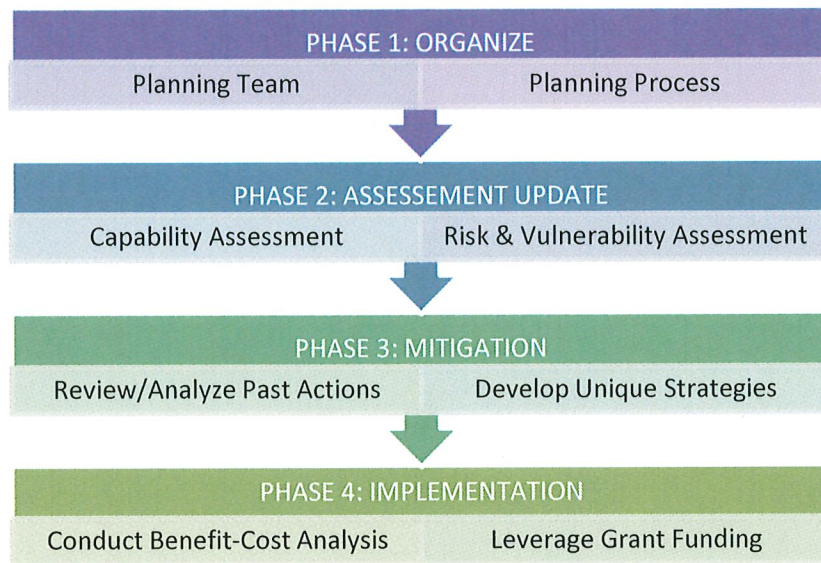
PHASE 1: ORGANIZE

Planning Team

Planning Process

PHASE 2: ASSESSEMENT UPDATE

Capability Assessment

Risk & Vulnerability Assessment

PHASE 3: MITIGATION

Review/Analyze Past Actions

Develop Unique Strategies

PHASE 4: IMPLEMENTATION

Conduct Benefit-Cost Analysis

Leverage Grant Funding